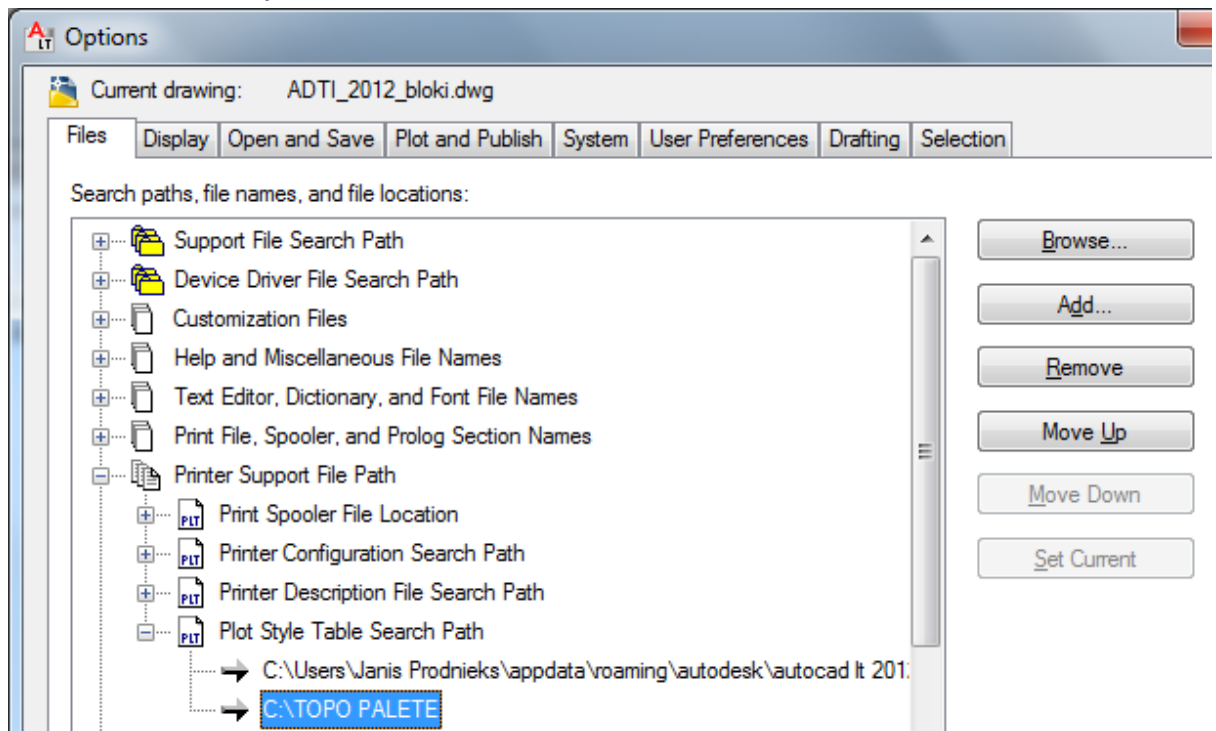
Options

Current drawing: ADTI_2012_bloki.dwg

Files | Display | Open and Save | Plot and Publish | System | User Preferences | Drafting | Selection

Search paths, file names, and file locations:

Support File Search Path
Device Driver File Search Path
Customization Files
Help and Miscellaneous File Names
Text Editor, Dictionary, and Font File Names
Print File, Spooler, and Prolog Section Names
Printer Support File Path
PLT Print Spooler File Location
PLT Printer Configuration Search Path
PLT Printer Description File Search Path
PLT Plot Style Table Search Path
C:\Users\Janis Prodnieks\appdata\roaming\autodesk\autocad lt 201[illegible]
C:\TOPO PALETE

Browse...
Add...
Remove
Move Up
Move Down
Set Current